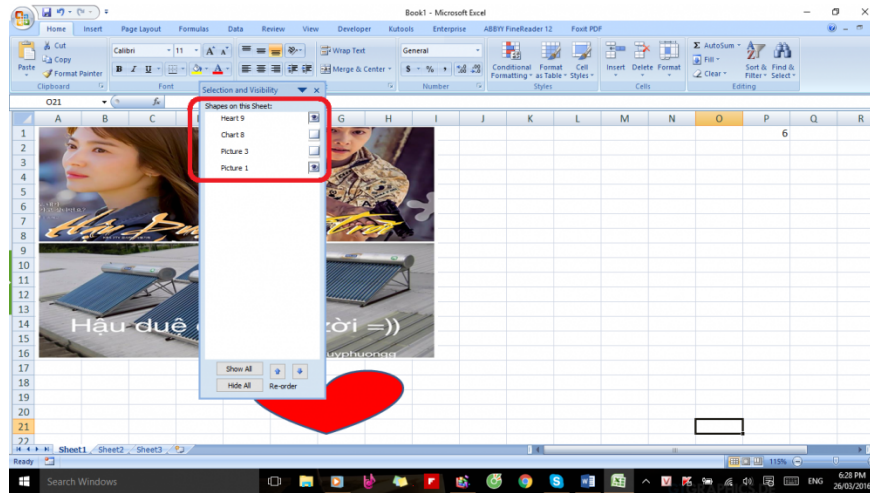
Book1 - Microsoft Excel

Home Insert Page Layout Formulas Data Review View Developer Kutools Enterprise ABBYY FineReader 12 Foxit PDF

Cut
Copy
Paste
Format Painter
Clipboard

Calibri 11
B I U
Font

Wrap Text
Merge & Center
General
$ % ,
Number

Conditional Formatting
Format as Table
Cell Styles
Styles

Insert Delete Format
Cells

AutoSum
Fill
Clear
Sort & Filter
Find & Select
Editing

O21

Selection and Visibility
Shapes on this Sheet:
Heart 9
Chart 8
Picture 3
Picture 1

Show All
Hide All
Re-order

| | A | B | C | D | E | F | G | H | I | J | K | L | M | N | O | P | Q | R |
|---|---|---|---|---|---|---|---|---|---|---|---|---|---|---|---|---|---|---|
| 1 | | | | | | | | | | | | | | | | 6 | | |

Hậu duệ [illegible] trời =))

Sheet1 Sheet2 Sheet3

Ready

115%

Search Windows

ENG

6:28 PM
26/03/2016